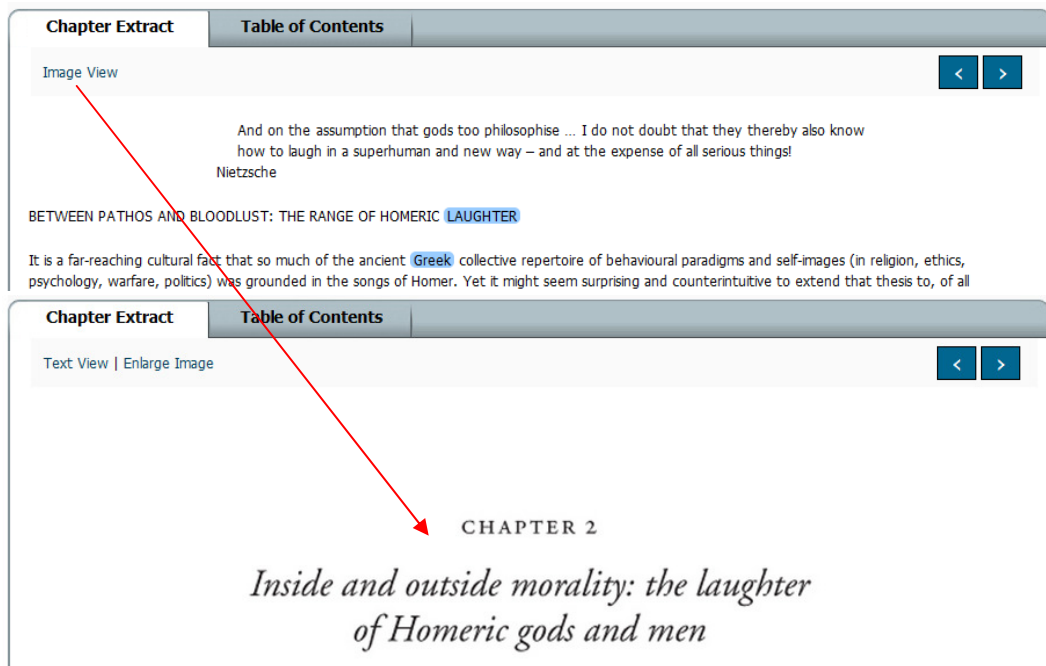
Chapter Extract
Table of Contents

Image View

‹ ›

And on the assumption that gods too philosophise … I do not doubt that they thereby also know how to laugh in a superhuman and new way – and at the expense of all serious things!
Nietzsche

BETWEEN PATHOS AND BLOODLUST: THE RANGE OF HOMERIC LAUGHTER

It is a far-reaching cultural fact that so much of the ancient Greek collective repertoire of behavioural paradigms and self-images (in religion, ethics, psychology, warfare, politics) was grounded in the songs of Homer. Yet it might seem surprising and counterintuitive to extend that thesis to, of all

Chapter Extract
Table of Contents

Text View | Enlarge Image

‹ ›

CHAPTER 2

Inside and outside morality: the laughter of Homeric gods and men